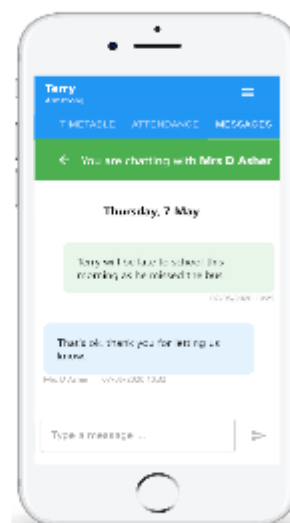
Terry
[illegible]

TIMETABLE ATTENDANCE MESSAGES

You are chatting with Mrs D Asher

Thursday, 7 May

Terry will be late to school this morning as he missed the bus

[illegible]

That's ok, thank you for letting us know.

Mrs D Asher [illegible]

Type a message ...